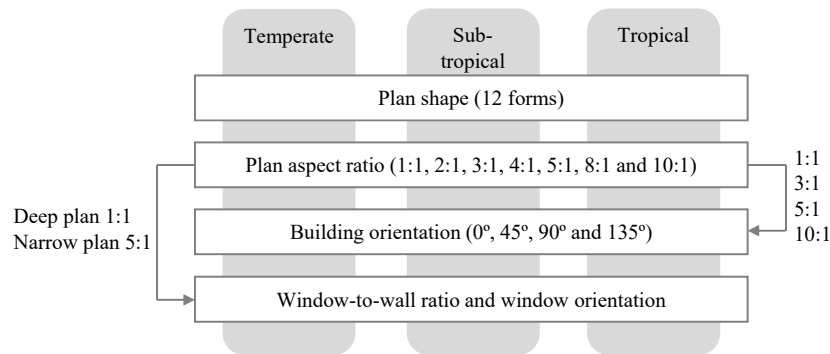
Temperate

Sub-tropical

Tropical

Plan shape (12 forms)

Plan aspect ratio (1:1, 2:1, 3:1, 4:1, 5:1, 8:1 and 10:1)

1:1
3:1
5:1
10:1

Deep plan 1:1
Narrow plan 5:1

Building orientation (0º, 45º, 90º and 135º)

Window-to-wall ratio and window orientation